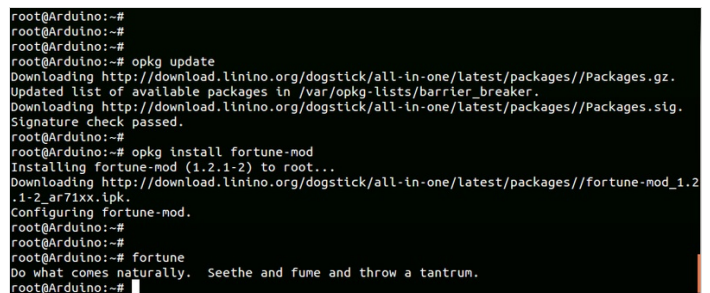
root@Arduino:~#
root@Arduino:~#
root@Arduino:~#
root@Arduino:~# opkg update
Downloading http://download.linino.org/dogstick/all-in-one/latest/packages//Packages.gz.
Updated list of available packages in /var/opkg-lists/barrier_breaker.
Downloading http://download.linino.org/dogstick/all-in-one/latest/packages//Packages.sig.
Signature check passed.
root@Arduino:~#
root@Arduino:~# opkg install fortune-mod
Installing fortune-mod (1.2.1-2) to root...
Downloading http://download.linino.org/dogstick/all-in-one/latest/packages//fortune-mod_1.2.1-2_ar71xx.ipk.
Configuring fortune-mod.
root@Arduino:~#
root@Arduino:~#
root@Arduino:~# fortune
Do what comes naturally.  Seethe and fume and throw a tantrum.
root@Arduino:~#